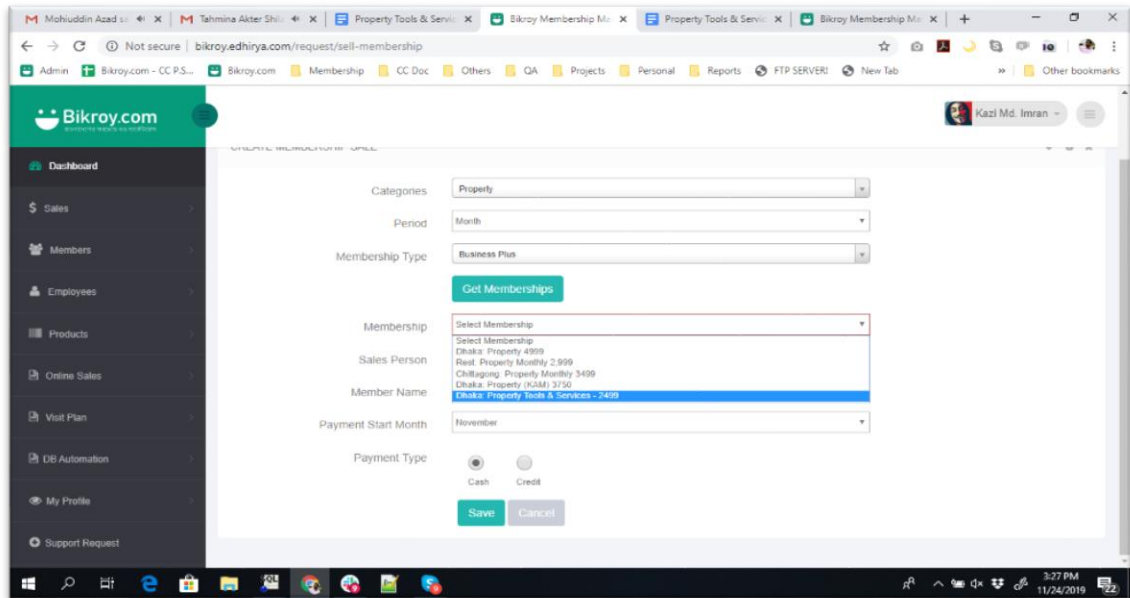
M Mohiuddin Azad sa × | M Tahmina Akter Shil × | Property Tools & Servic × | Bikroy Membership Ma × | Property Tools & Servic × | Bikroy Membership Ma × | +

Not secure | bikroy.edhirya.com/request/sell-membership

Admin | Bikroy.com - CC P.S... | Bikroy.com | Membership | CC Doc | Others | QA | Projects | Personal | Reports | FTP SERVER! | New Tab | » | Other bookmarks

Bikroy.com

Kazi Md. Imran

CREATE MEMBERSHIP SALE

Dashboard
Sales
Members
Employees
Products
Online Sales
Visit Plan
DB Automation
My Profile
Support Request

Categories: Property
Period: Month
Membership Type: Business Plus
Get Memberships
Membership: Select Membership
Select Membership
Dhaka: Property 4999
Rest: Property Monthly 2,999
Chittagong: Property Monthly 3499
Dhaka: Property (KAM) 3750
Dhaka: Property Tools & Services - 2499
Sales Person
Member Name
Payment Start Month: November
Payment Type
Cash
Credit
Save
Cancel

3:27 PM
11/24/2019
22